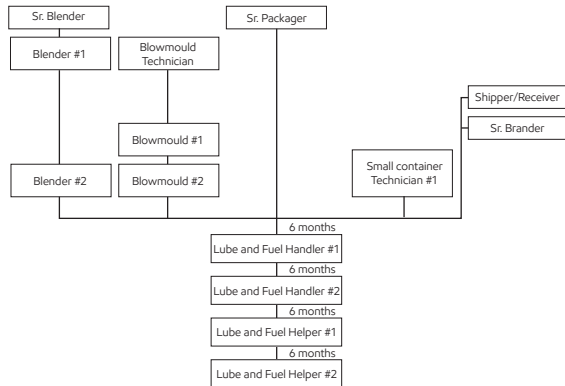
Sr. Blender

Blender #1

Blowmould Technician

Sr. Packager

Shipper/Receiver

Sr. Brander

Blowmould #1

Blender #2

Blowmould #2

Small container Technician #1

6 months

Lube and Fuel Handler #1

6 months

Lube and Fuel Handler #2

6 months

Lube and Fuel Helper #1

6 months

Lube and Fuel Helper #2